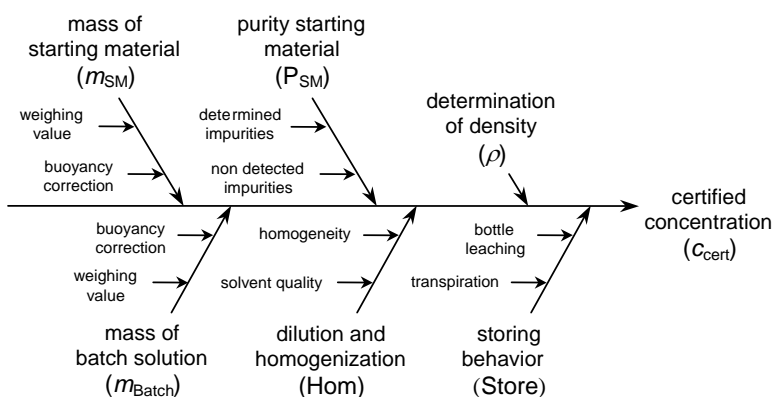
mass of starting material ($m_{SM}$)

weighing value

buoyancy correction

purity starting material ($P_{SM}$)

determined impurities

non detected impurities

determination of density ($\rho$)

certified concentration ($c_{cert}$)

buoyancy correction

weighing value

homogeneity

solvent quality

bottle leaching

transpiration

mass of batch solution ($m_{Batch}$)

dilution and homogenization (Hom)

storing behavior (Store)